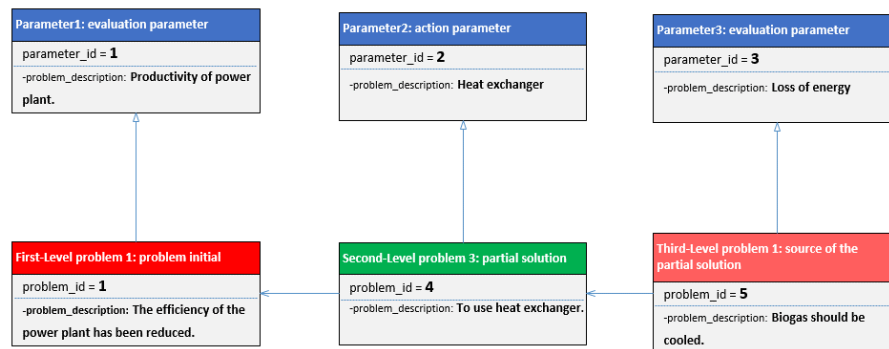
Parameter1: evaluation parameter
parameter_id = 1
-problem_description: Productivity of power plant.

Parameter2: action parameter
parameter_id = 2
-problem_description: Heat exchanger

Parameter3: evaluation parameter
parameter_id = 3
-problem_description: Loss of energy

First-Level problem 1: problem initial
problem_id = 1
-problem_description: The efficiency of the power plant has been reduced.

Second-Level problem 3: partial solution
problem_id = 4
-problem_description: To use heat exchanger.

Third-Level problem 1: source of the partial solution
problem_id = 5
-problem_description: Biogas should be cooled.